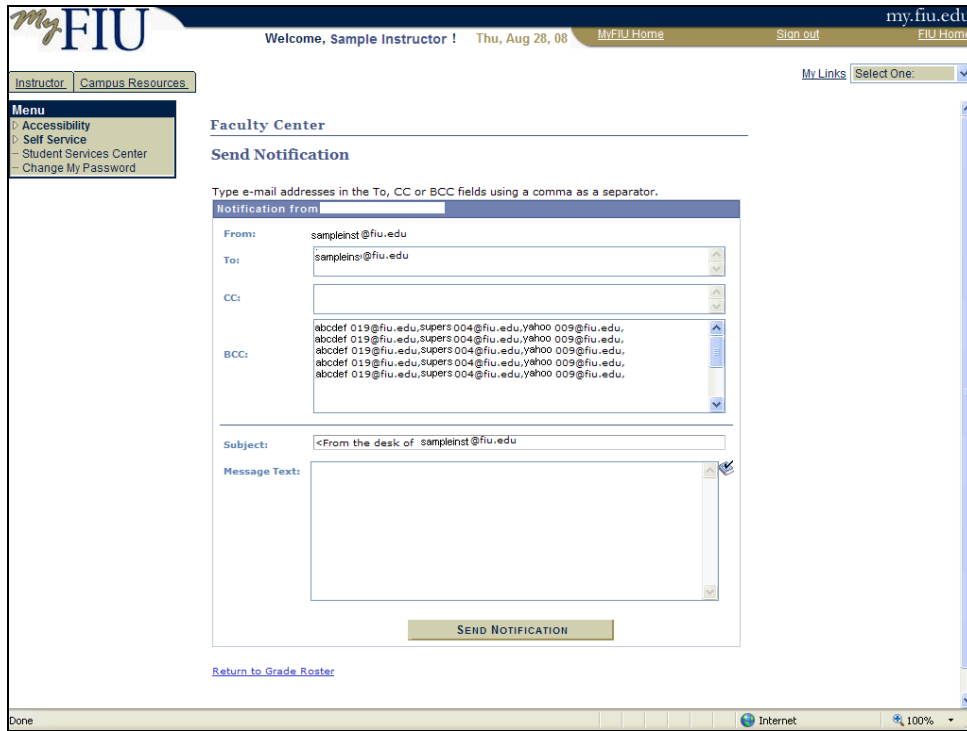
MyFIU

my.fiu.edu

Welcome, Sample Instructor ! Thu, Aug 28, 08 MyFIU Home Sign out FIU Home

Instructor Campus Resources

My Links Select One:

Menu
Accessibility
Self Service
Student Services Center
Change My Password

Faculty Center

Send Notification

Type e-mail addresses in the To, CC or BCC fields using a comma as a separator.

Notification from

From: sampleinst@fiu.edu

To: sampleinst@fiu.edu

CC:

BCC: abcdef 019@fiu.edu,supers 004@fiu.edu,yahoo 009@fiu.edu,
abcdef 019@fiu.edu,supers 004@fiu.edu,yahoo 009@fiu.edu,
abcdef 019@fiu.edu,supers 004@fiu.edu,yahoo 009@fiu.edu,
abcdef 019@fiu.edu,supers 004@fiu.edu,yahoo 009@fiu.edu,
abcdef 019@fiu.edu,supers 004@fiu.edu,yahoo 009@fiu.edu,

Subject: <From the desk of sampleinst@fiu.edu

Message Text:

SEND NOTIFICATION

Return to Grade Roster

Done Internet 100%